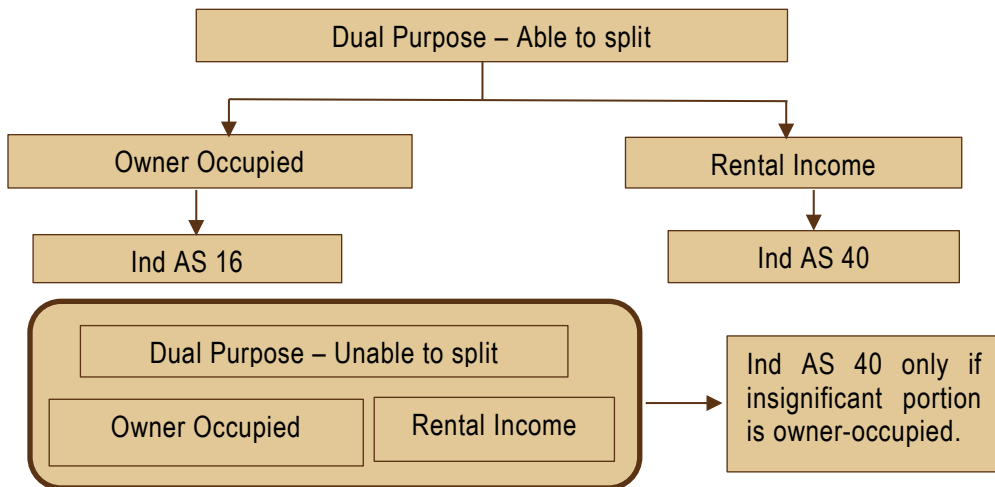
Dual Purpose – Able to split

Owner Occupied

Rental Income

Ind AS 16

Ind AS 40

Dual Purpose – Unable to split

Owner Occupied

Rental Income

Ind AS 40 only if insignificant portion is owner-occupied.